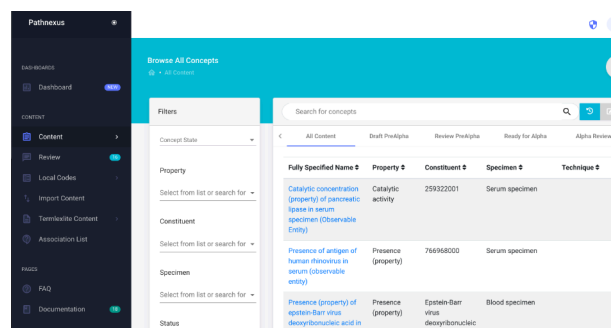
Pathnexus

DASHBOARDS

Dashboard NEW

CONTENT

Content

Review 15

Local Codes

Import Content

Termlexlite Content

Association List

PAGES

FAQ

Documentation 18

Browse All Concepts

• All Content

Filters

Concept State

Property

Select from list or search for

Constituent

Select from list or search for

Specimen

Select from list or search for

Status

Search for concepts

All Content | Draft PreAlpha | Review PreAlpha | Ready for Alpha | Alpha Review

| Fully Specified Name | Property | Constituent | Specimen | Technique |
|---|---|---|---|---|
| Catalytic concentration (property) of pancreatic lipase in serum specimen (Observable Entity) | Catalytic activity | 259322001 | Serum specimen | |
| Presence of antigen of human rhinovirus in serum (observable entity) | Presence (property) | 766968000 | Serum specimen | |
| Presence (property) of epstein-Barr virus deoxyribonucleic acid in | Presence (property) | Epstein-Barr virus deoxyribonucleic | Blood specimen | |